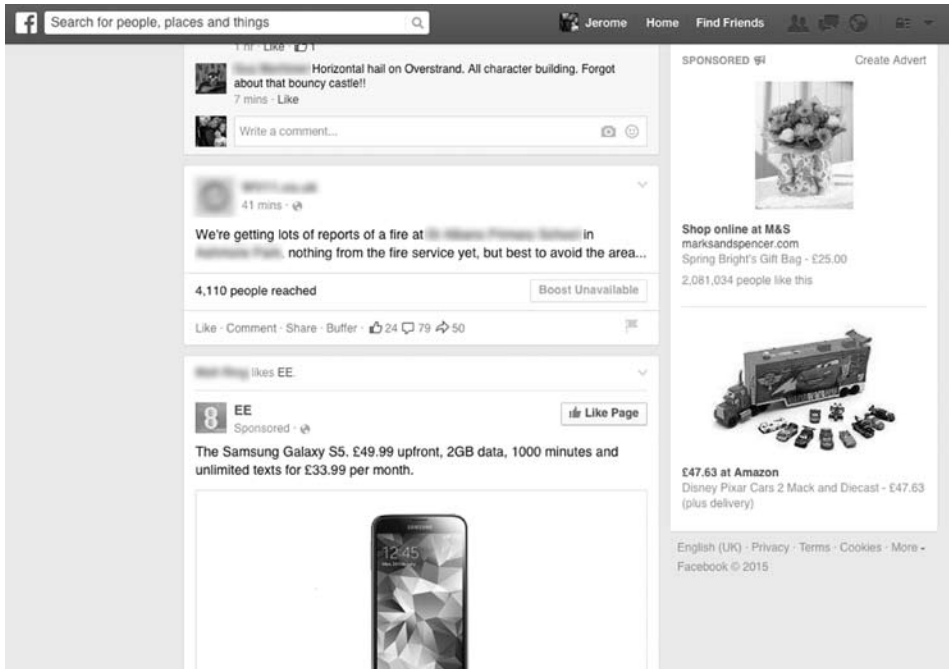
f Search for people, places and things

Jerome Home Find Friends

1 hr · Like · 1

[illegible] Horizontal hail on Overstrand. All character building. Forgot about that bouncy castle!!
7 mins · Like

Write a comment...

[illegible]
41 mins ·

We're getting lots of reports of a fire at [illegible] in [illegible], nothing from the fire service yet, but best to avoid the area...

4,110 people reached

Boost Unavailable

Like · Comment · Share · Buffer · 24 79 50

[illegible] likes EE.

EE
Sponsored ·

Like Page

The Samsung Galaxy S5. £49.99 upfront, 2GB data, 1000 minutes and unlimited texts for £33.99 per month.

12:45

SPONSORED

Create Advert

Shop online at M&S
marksandspencer.com
Spring Bright's Gift Bag - £25.00
2,081,034 people like this

£47.63 at Amazon
Disney Pixar Cars 2 Mack and Diecast - £47.63 (plus delivery)

English (UK) · Privacy · Terms · Cookies · More
Facebook © 2015